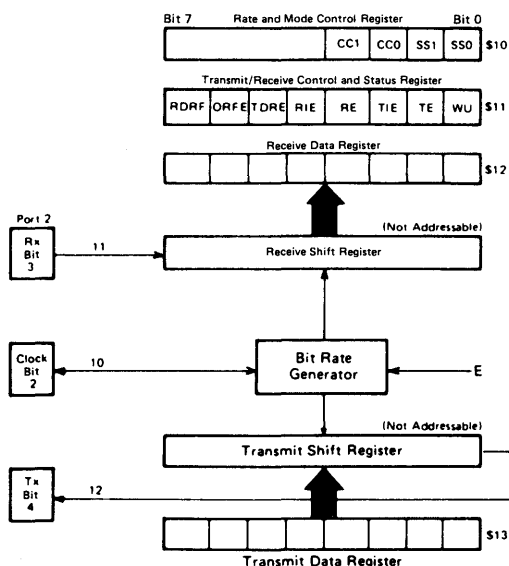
Bit 7 Rate and Mode Control Register Bit 0

| | CC1 | CC0 | SS1 | SS0 |
|---|---|---|---|---|

$10

Transmit/Receive Control and Status Register

| RDRF | ORFE | TDRE | RIE | RE | TIE | TE | WU |
|---|---|---|---|---|---|---|---|

$11

Receive Data Register

$12

Port 2

Rx Bit 3

11

(Not Addressable)

Receive Shift Register

Clock Bit 2

10

Bit Rate Generator

E

(Not Addressable)

Transmit Shift Register

Tx Bit 4

12

$13

Transmit Data Register